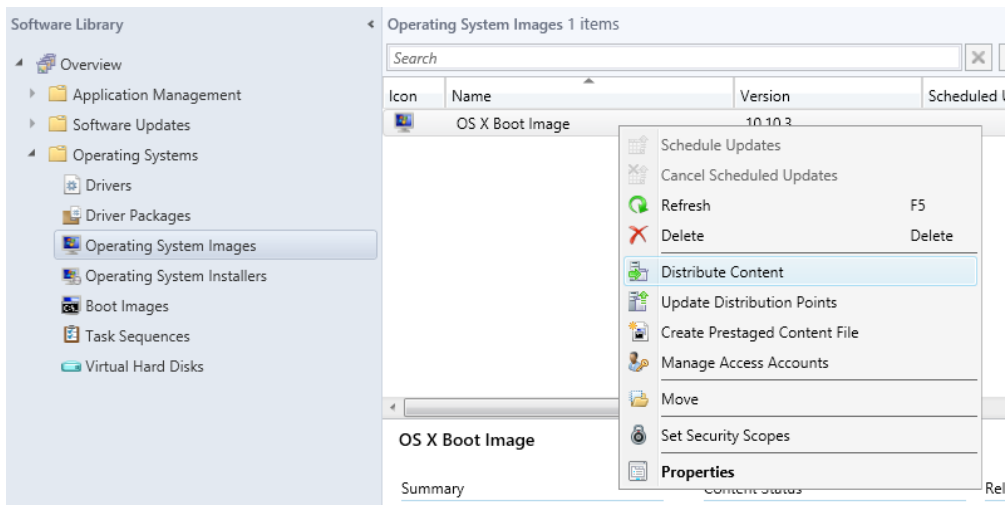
Software Library

Overview

Application Management

Software Updates

Operating Systems

Drivers

Driver Packages

Operating System Images

Operating System Installers

Boot Images

Task Sequences

Virtual Hard Disks

Operating System Images 1 items

Search

| Icon | Name | Version | Scheduled U |
|---|---|---|---|
| | OS X Boot Image | 10.10.3 | |

Schedule Updates

Cancel Scheduled Updates

Refresh F5

Delete Delete

Distribute Content

Update Distribution Points

Create Prestaged Content File

Manage Access Accounts

Move

Set Security Scopes

Properties

OS X Boot Image

Summary

Content Status

Rel